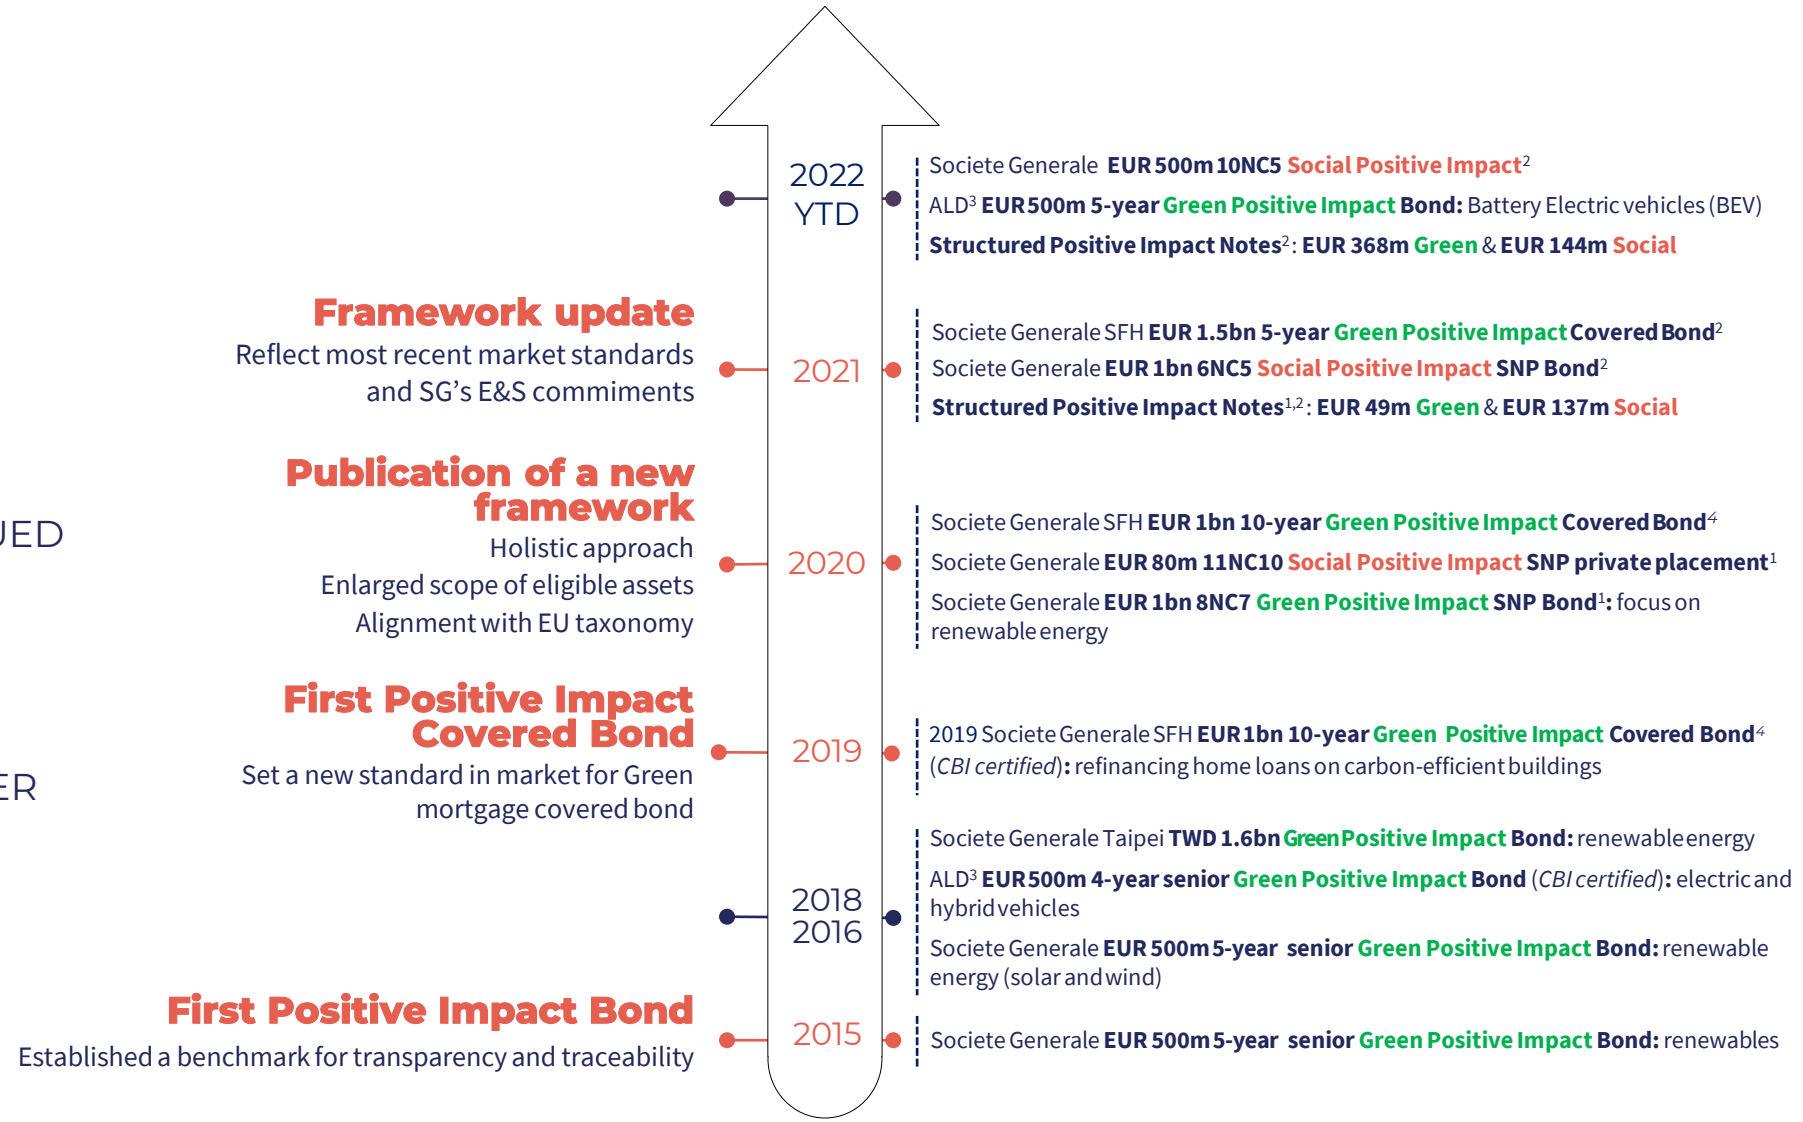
UED

ER

2022 YTD

Societe Generale EUR 500m 10NC5 Social Positive Impact$^2$

ALD$^3$ EUR 500m 5-year Green Positive Impact Bond: Battery Electric vehicles (BEV)

Structured Positive Impact Notes$^2$: EUR 368m Green & EUR 144m Social

Framework update
Reflect most recent market standards and SG's E&S comminents

2021

Societe Generale SFH EUR 1.5bn 5-year Green Positive Impact Covered Bond$^2$

Societe Generale EUR 1bn 6NC5 Social Positive Impact SNP Bond$^2$

Structured Positive Impact Notes$^{1,2}$: EUR 49m Green & EUR 137m Social

Publication of a new framework
Holistic approach
Enlarged scope of eligible assets
Alignment with EU taxonomy

2020

Societe Generale SFH EUR 1bn 10-year Green Positive Impact Covered Bond$^4$

Societe Generale EUR 80m 11NC10 Social Positive Impact SNP private placement$^1$

Societe Generale EUR 1bn 8NC7 Green Positive Impact SNP Bond$^1$: focus on renewable energy

First Positive Impact Covered Bond
Set a new standard in market for Green mortgage covered bond

2019

2019 Societe Generale SFH EUR 1bn 10-year Green Positive Impact Covered Bond$^4$ (CBI certified): refinancing home loans on carbon-efficient buildings

2018 2016

Societe Generale Taipei TWD 1.6bn Green Positive Impact Bond: renewable energy

ALD$^3$ EUR 500m 4-year senior Green Positive Impact Bond (CBI certified): electric and hybrid vehicles

Societe Generale EUR 500m 5-year senior Green Positive Impact Bond: renewable energy (solar and wind)

First Positive Impact Bond
Established a benchmark for transparency and traceability

2015

Societe Generale EUR 500m 5-year senior Green Positive Impact Bond: renewables